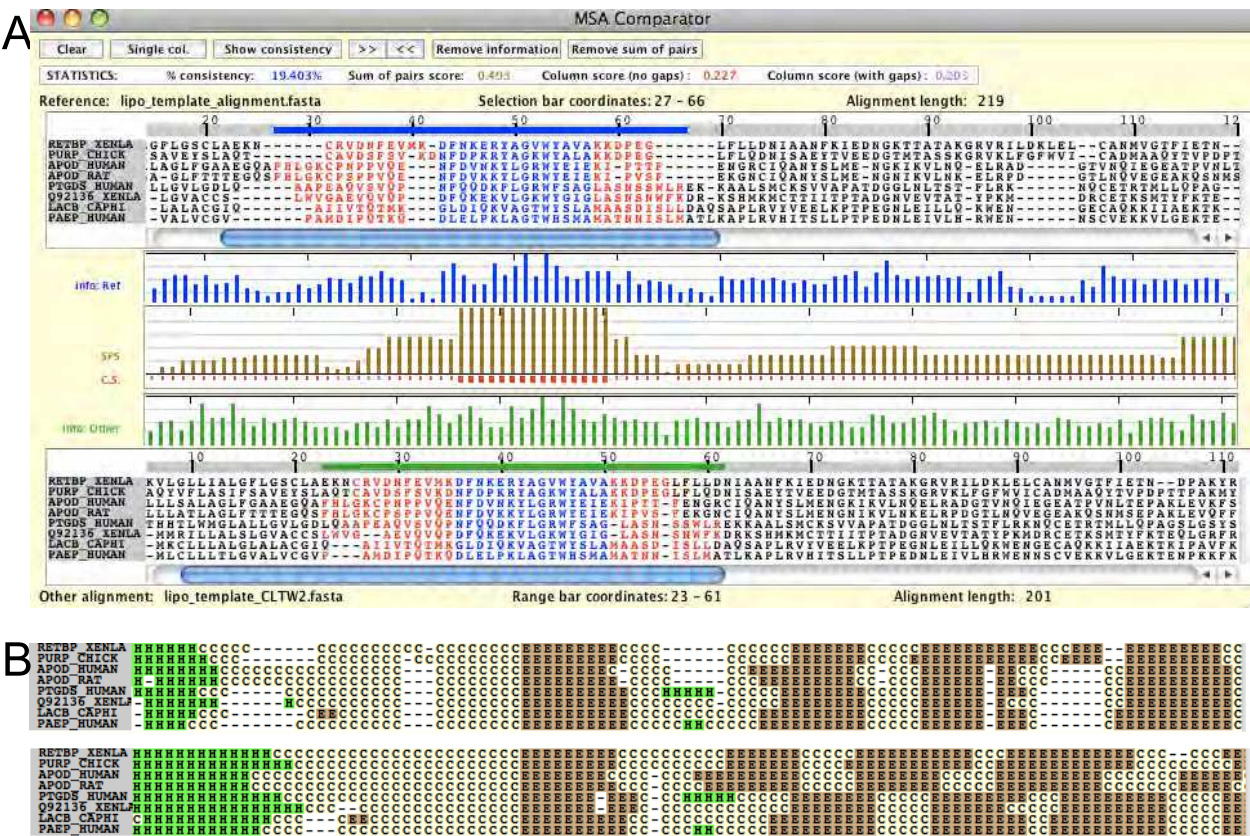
A

MSA Comparator

Clear | Single col. | Show consistency | >> | << | Remove information | Remove sum of pairs

STATISTICS: % consistency: 19.403% Sum of pairs score: 0.493 Column score (no gaps): 0.227 Column score (with gaps): 0.205

Reference: lipo_template_alignment.fasta Selection bar coordinates: 27 - 66 Alignment length: 219

20 30 40 50 60 70 80 90 100 110 12

RETBP_XENLA
PURP_CHICK
APOD_HUMAN
APOD_RAT
PTGDS_HUMAN
Q92136_XENLA
LACB_CAPHI
PAEP_HUMAN

Info: Ref

SPS

C.S.

Info: Other

10 20 30 40 50 60 70 80 90 100 110

RETBP_XENLA
PURP_CHICK
APOD_HUMAN
APOD_RAT
PTGDS_HUMAN
Q92136_XENLA
LACB_CAPHI
PAEP_HUMAN

Other alignment: lipo_template_CLTW2.fasta Range bar coordinates: 23 - 61 Alignment length: 201

B

RETBP_XENLA
PURP_CHICK
APOD_HUMAN
APOD_RAT
PTGDS_HUMAN
Q92136_XENLA
LACB_CAPHI
PAEP_HUMAN

RETBP_XENLA
PURP_CHICK
APOD_HUMAN
APOD_RAT
PTGDS_HUMAN
Q92136_XENLA
LACB_CAPHI
PAEP_HUMAN